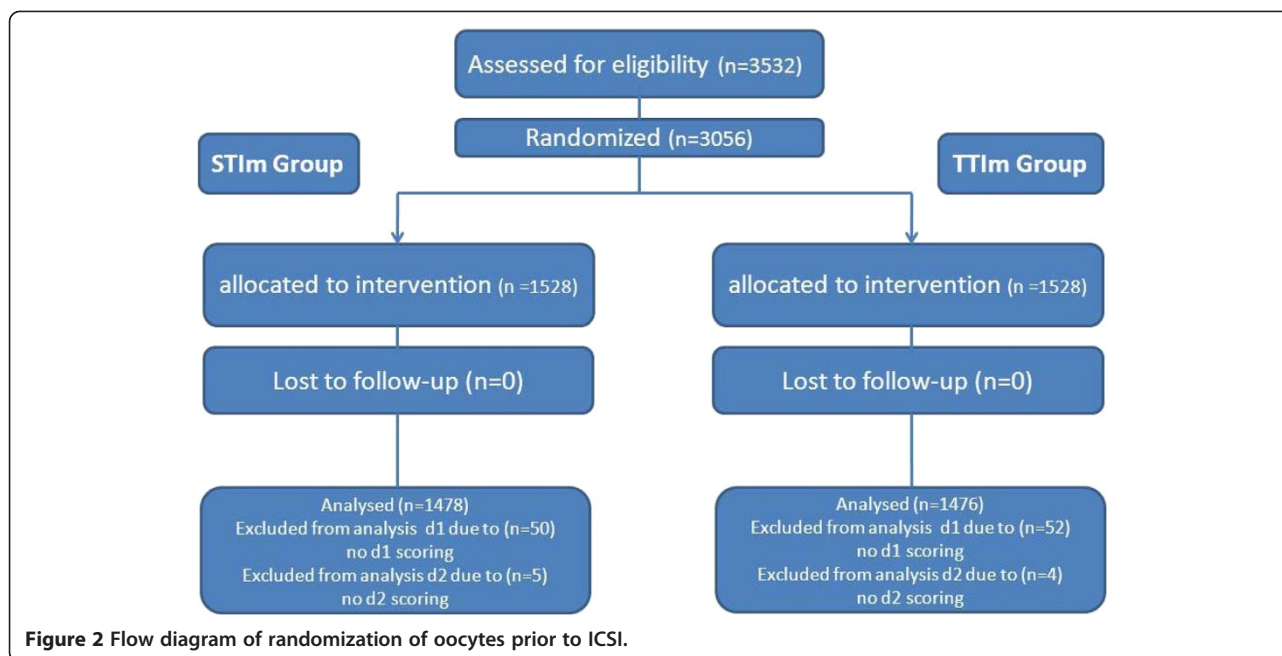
Assessed for eligibility (n=3532)

Randomized (n=3056)

STIm Group

TTIm Group

allocated to intervention (n =1528)

allocated to intervention (n =1528)

Lost to follow-up (n=0)

Lost to follow-up (n=0)

Analysed (n=1478)
Excluded from analysis d1 due to (n=50)
no d1 scoring
Excluded from analysis d2 due to (n=5)
no d2 scoring

Analysed (n=1476)
Excluded from analysis d1 due to (n=52)
no d1 scoring
Excluded from analysis d2 due to (n=4)
no d2 scoring

Figure 2 Flow diagram of randomization of oocytes prior to ICSI.